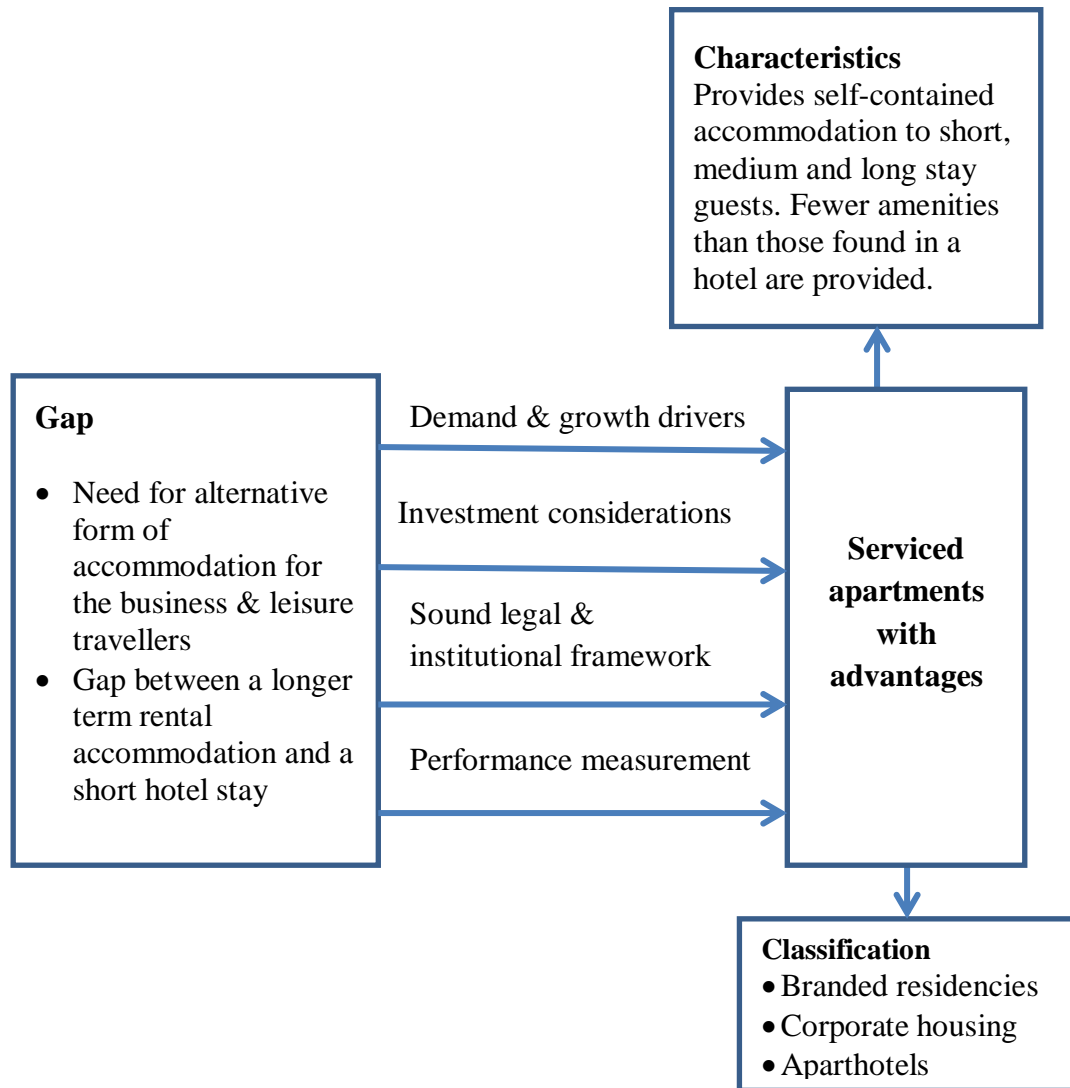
**Characteristics**
Provides self-contained accommodation to short, medium and long stay guests. Fewer amenities than those found in a hotel are provided.

**Gap**

- Need for alternative form of accommodation for the business & leisure travellers
- Gap between a longer term rental accommodation and a short hotel stay

Demand & growth drivers

Investment considerations

Sound legal & institutional framework

Performance measurement

**Serviced apartments with advantages**

**Classification**
- Branded residencies
- Corporate housing
- Aparthotels